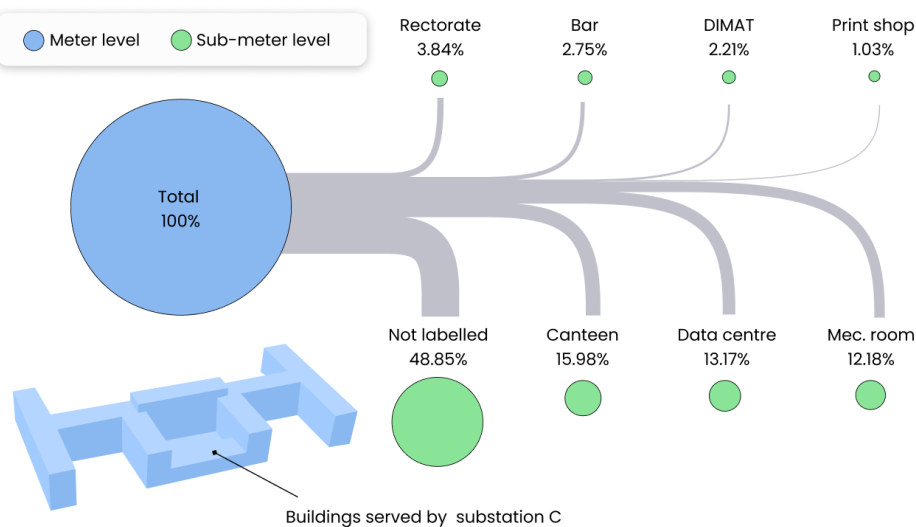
Meter level

Sub-meter level

Rectorate
3.84%

Bar
2.75%

DIMAT
2.21%

Print shop
1.03%

Total
100%

Not labelled
48.85%

Canteen
15.98%

Data centre
13.17%

Mec. room
12.18%

Buildings served by substation C